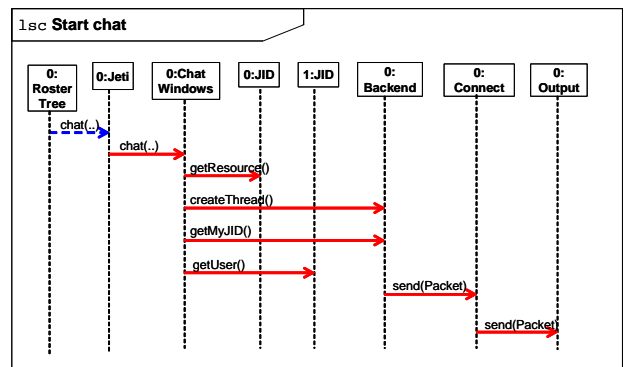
lsc Start chat

0: Roster Tree

0:Jeti

0:Chat Windows

0:JID

1:JID

0: Backend

0: Connect

0: Output

chat(..)

chat(..)

getResource()

createThread()

getMyJID()

getUser()

send(Packet)

send(Packet)